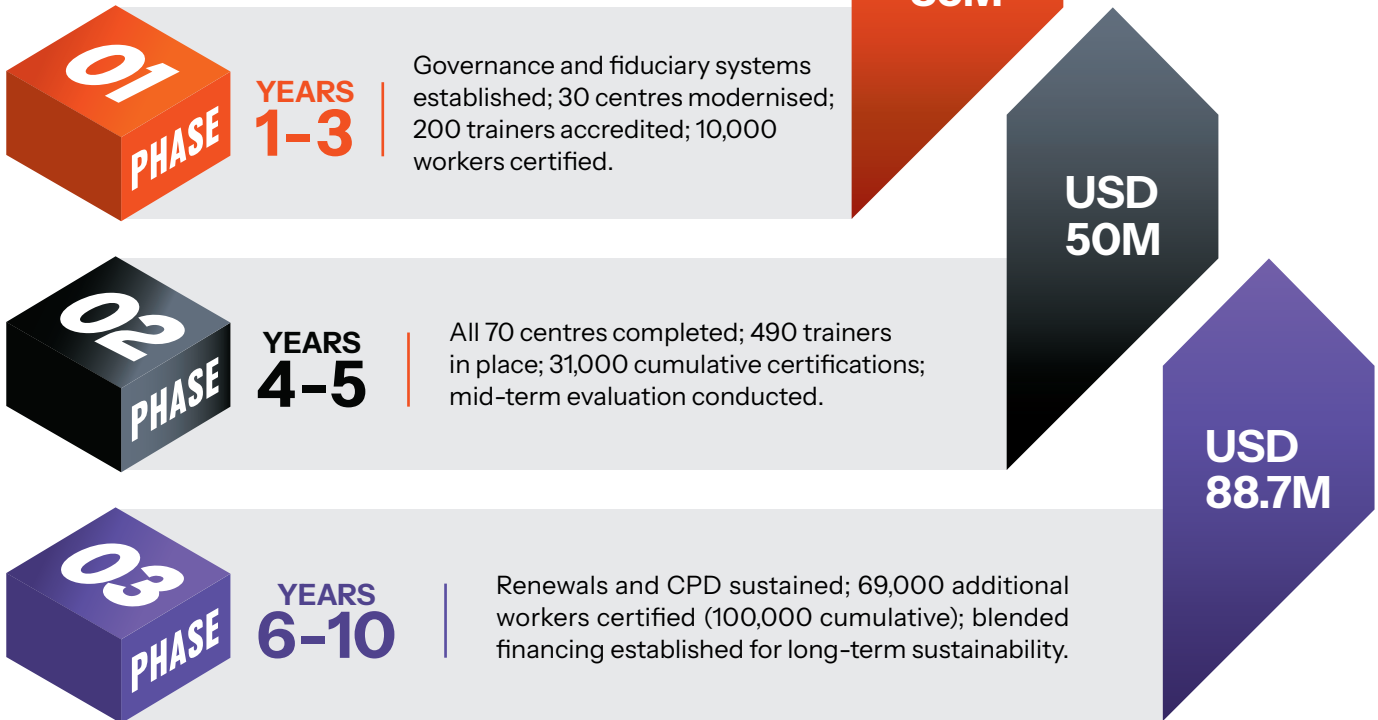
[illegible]

01
PHASE
YEARS
1–3
Governance and fiduciary systems established; 30 centres modernised; 200 trainers accredited; 10,000 workers certified.

USD
50M

02
PHASE
YEARS
4–5
All 70 centres completed; 490 trainers in place; 31,000 cumulative certifications; mid-term evaluation conducted.

USD
88.7M

03
PHASE
YEARS
6–10
Renewals and CPD sustained; 69,000 additional workers certified (100,000 cumulative); blended financing established for long-term sustainability.